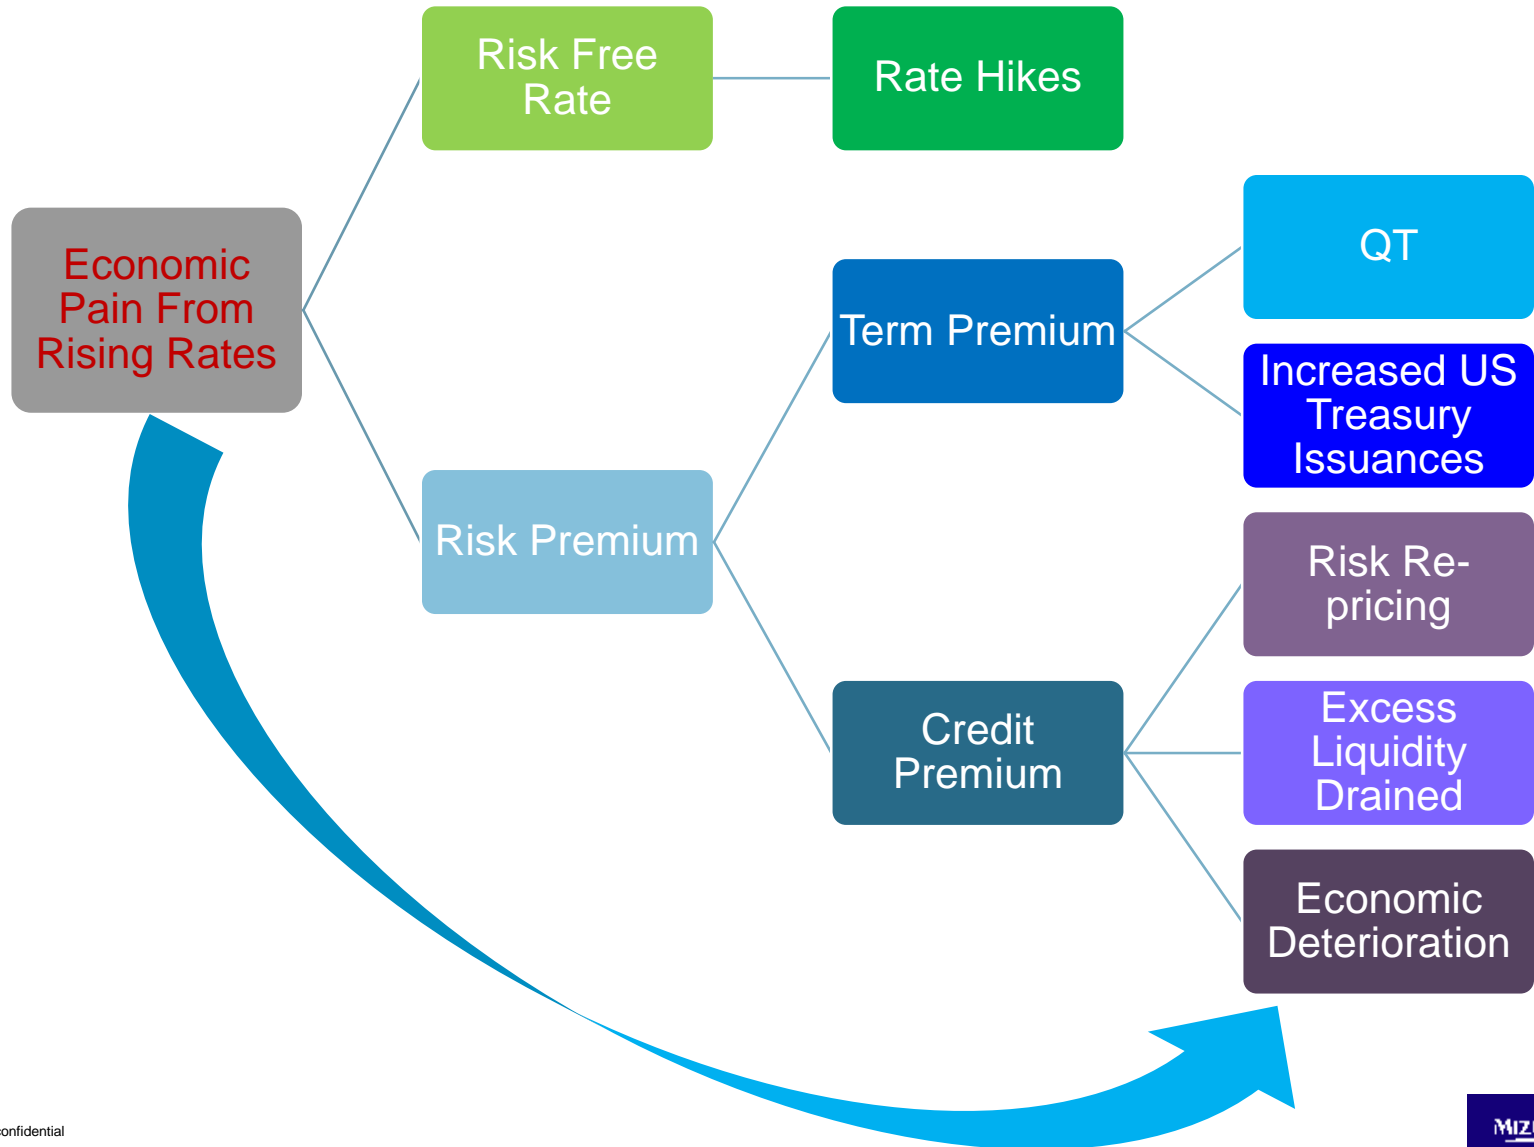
Economic Pain From Rising Rates

Risk Free Rate

Rate Hikes

Risk Premium

Term Premium

QT

Increased US Treasury Issuances

Credit Premium

Risk Re-pricing

Excess Liquidity Drained

Economic Deterioration

onfidential

MIZ